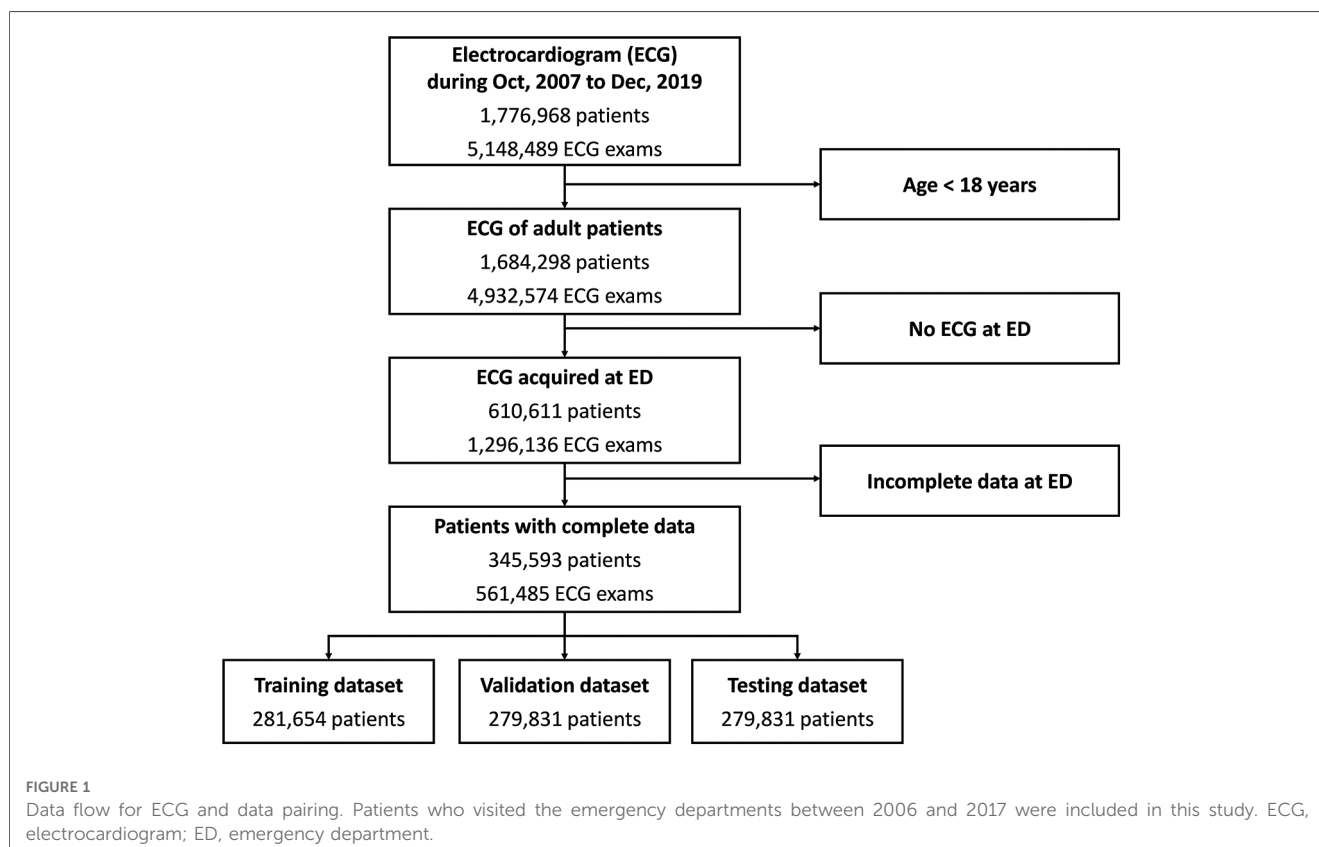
Electrocardiogram (ECG) during Oct, 2007 to Dec, 2019
1,776,968 patients
5,148,489 ECG exams

Age < 18 years

ECG of adult patients
1,684,298 patients
4,932,574 ECG exams

No ECG at ED

ECG acquired at ED
610,611 patients
1,296,136 ECG exams

Incomplete data at ED

Patients with complete data
345,593 patients
561,485 ECG exams

Training dataset
281,654 patients

Validation dataset
279,831 patients

Testing dataset
279,831 patients

FIGURE 1
Data flow for ECG and data pairing. Patients who visited the emergency departments between 2006 and 2017 were included in this study. ECG, electrocardiogram; ED, emergency department.